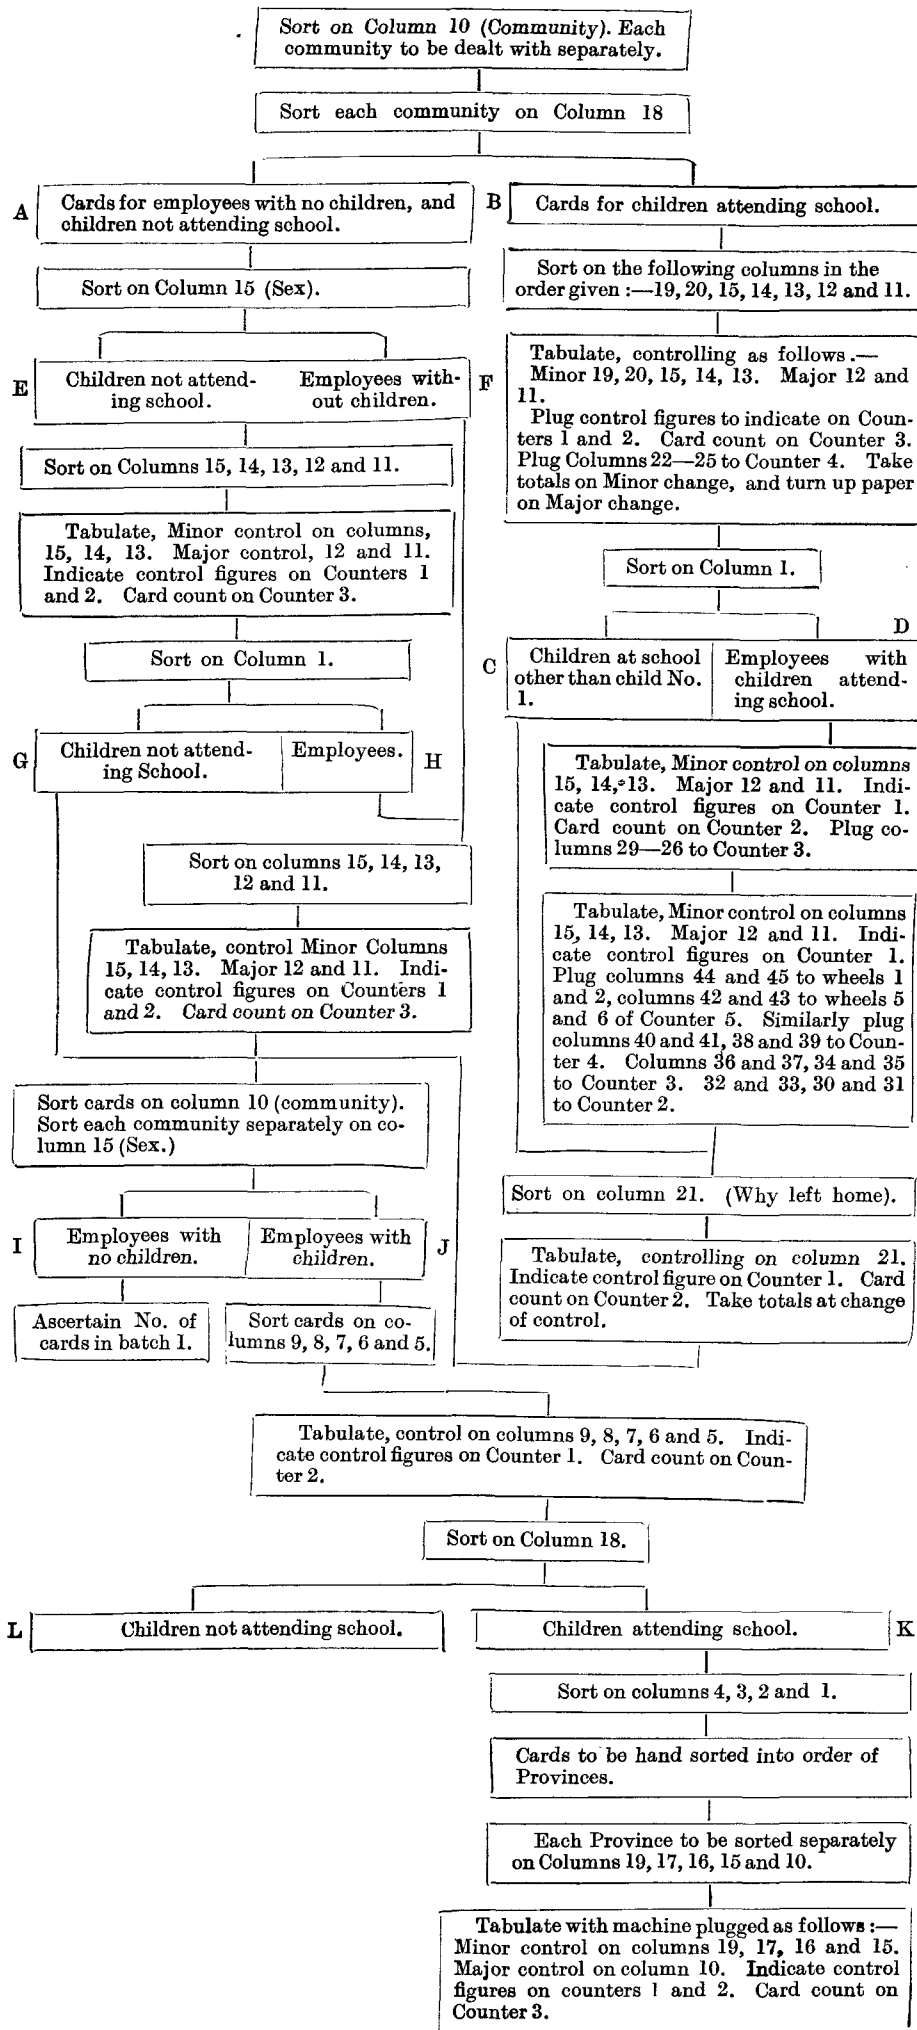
Sort on Column 10 (Community). Each community to be dealt with separately.

Sort each community on Column 18

A

Cards for employees with no children, and children not attending school.

B

Cards for children attending school.

Sort on Column 15 (Sex).

Sort on the following columns in the order given :—19, 20, 15, 14, 13, 12 and 11.

E

Children not attending school.

Employees without children.

F

Tabulate, controlling as follows.— Minor 19, 20, 15, 14, 13. Major 12 and 11. Plug control figures to indicate on Counters 1 and 2. Card count on Counter 3. Plug Columns 22—25 to Counter 4. Take totals on Minor change, and turn up paper on Major change.

Sort on Columns 15, 14, 13, 12 and 11.

Tabulate, Minor control on columns, 15, 14, 13. Major control, 12 and 11. Indicate control figures on Counters 1 and 2. Card count on Counter 3.

Sort on Column 1.

D

Sort on Column 1.

C

Children at school other than child No. 1.

Employees with children attending school.

G

Children not attending School.

Employees.

H

Tabulate, Minor control on columns 15, 14, 13. Major 12 and 11. Indicate control figures on Counter 1. Card count on Counter 2. Plug columns 29—26 to Counter 3.

Sort on columns 15, 14, 13, 12 and 11.

Tabulate, Minor control on columns 15, 14, 13. Major 12 and 11. Indicate control figures on Counter 1. Plug columns 44 and 45 to wheels 1 and 2, columns 42 and 43 to wheels 5 and 6 of Counter 5. Similarly plug columns 40 and 41, 38 and 39 to Counter 4. Columns 36 and 37, 34 and 35 to Counter 3. 32 and 33, 30 and 31 to Counter 2.

Tabulate, control Minor Columns 15, 14, 13. Major 12 and 11. Indicate control figures on Counters 1 and 2. Card count on Counter 3.

Sort cards on column 10 (community). Sort each community separately on column 15 (Sex.)

Sort on column 21. (Why left home).

I

Employees with no children.

Employees with children.

J

Tabulate, controlling on column 21. Indicate control figure on Counter 1. Card count on Counter 2. Take totals at change of control.

Ascertain No. of cards in batch 1.

Sort cards on columns 9, 8, 7, 6 and 5.

Tabulate, control on columns 9, 8, 7, 6 and 5. Indicate control figures on Counter 1. Card count on Counter 2.

Sort on Column 18.

L

Children not attending school.

Children attending school.

K

Sort on columns 4, 3, 2 and 1.

Cards to be hand sorted into order of Provinces.

Each Province to be sorted separately on Columns 19, 17, 16, 15 and 10.

Tabulate with machine plugged as follows :— Minor control on columns 19, 17, 16 and 15. Major control on column 10. Indicate control figures on counters 1 and 2. Card count on Counter 3.